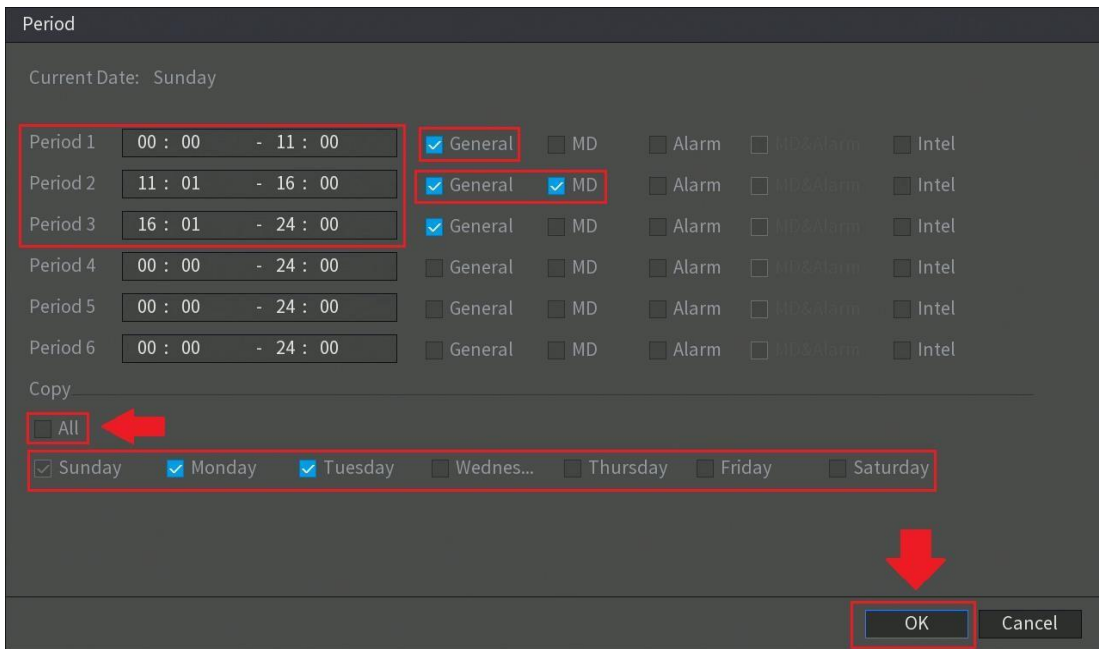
Period

Current Date: Sunday

| | | | | | | |
|---|---|---|---|---|---|---|
| Period 1 | 00 : 00 - 11 : 00 | General | MD | Alarm | MD&Alarm | Intel |
| Period 2 | 11 : 01 - 16 : 00 | General | MD | Alarm | MD&Alarm | Intel |
| Period 3 | 16 : 01 - 24 : 00 | General | MD | Alarm | MD&Alarm | Intel |
| Period 4 | 00 : 00 - 24 : 00 | General | MD | Alarm | MD&Alarm | Intel |
| Period 5 | 00 : 00 - 24 : 00 | General | MD | Alarm | MD&Alarm | Intel |
| Period 6 | 00 : 00 - 24 : 00 | General | MD | Alarm | MD&Alarm | Intel |

Copy

All

Sunday Monday Tuesday Wednes... Thursday Friday Saturday

OK Cancel